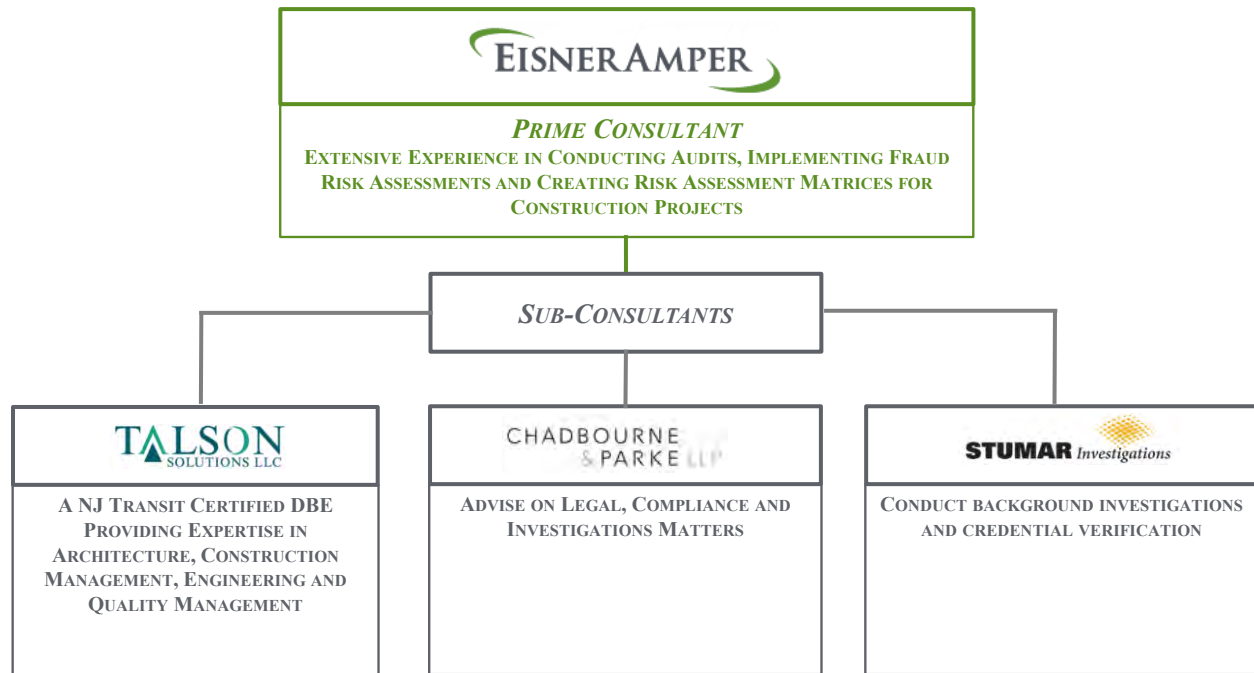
EisnerAmper

Prime Consultant
Extensive Experience in Conducting Audits, Implementing Fraud Risk Assessments and Creating Risk Assessment Matrices for Construction Projects

Sub-Consultants

TALSON
SOLUTIONS LLC

A NJ Transit Certified DBE Providing Expertise in Architecture, Construction Management, Engineering and Quality Management

CHADBOURNE
& PARKE LLP

Advise on Legal, Compliance and Investigations Matters

STUMAR Investigations

Conduct background investigations and credential verification